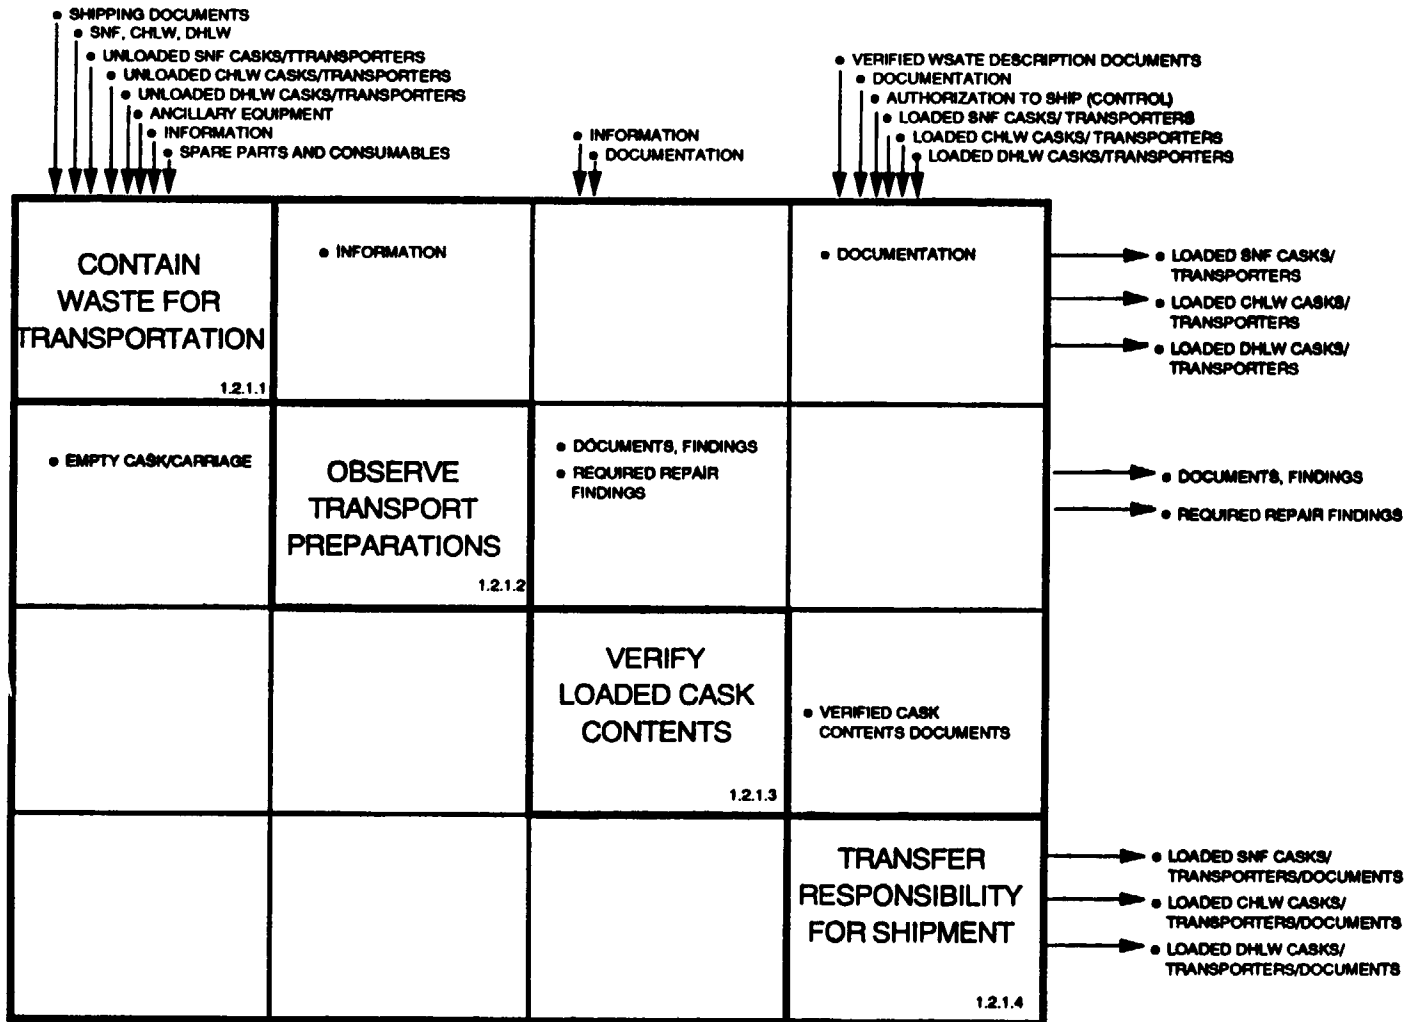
• SHIPPING DOCUMENTS
• SNF, CHLW, DHLW
• UNLOADED SNF CASKS/TTRANSPORTERS
• UNLOADED CHLW CASKS/TRANSPORTERS
• UNLOADED DHLW CASKS/TRANSPORTERS
• ANCILLARY EQUIPMENT
• INFORMATION
• SPARE PARTS AND CONSUMABLES

• INFORMATION
• DOCUMENTATION

• VERIFIED WSATE DESCRIPTION DOCUMENTS
• DOCUMENTATION
• AUTHORIZATION TO SHIP (CONTROL)
• LOADED SNF CASKS/ TRANSPORTERS
• LOADED CHLW CASKS/ TRANSPORTERS
• LOADED DHLW CASKS/TRANSPORTERS

CONTAIN WASTE FOR TRANSPORTATION
1.2.1.1

• INFORMATION

• DOCUMENTATION

• LOADED SNF CASKS/ TRANSPORTERS
• LOADED CHLW CASKS/ TRANSPORTERS
• LOADED DHLW CASKS/ TRANSPORTERS

• EMPTY CASK/CARRIAGE

OBSERVE TRANSPORT PREPARATIONS
1.2.1.2

• DOCUMENTS, FINDINGS
• REQUIRED REPAIR FINDINGS

• DOCUMENTS, FINDINGS
• REQUIRED REPAIR FINDINGS

VERIFY LOADED CASK CONTENTS
1.2.1.3

• VERIFIED CASK CONTENTS DOCUMENTS

TRANSFER RESPONSIBILITY FOR SHIPMENT
1.2.1.4

• LOADED SNF CASKS/ TRANSPORTERS/DOCUMENTS
• LOADED CHLW CASKS/ TRANSPORTERS/DOCUMENTS
• LOADED DHLW CASKS/ TRANSPORTERS/DOCUMENTS